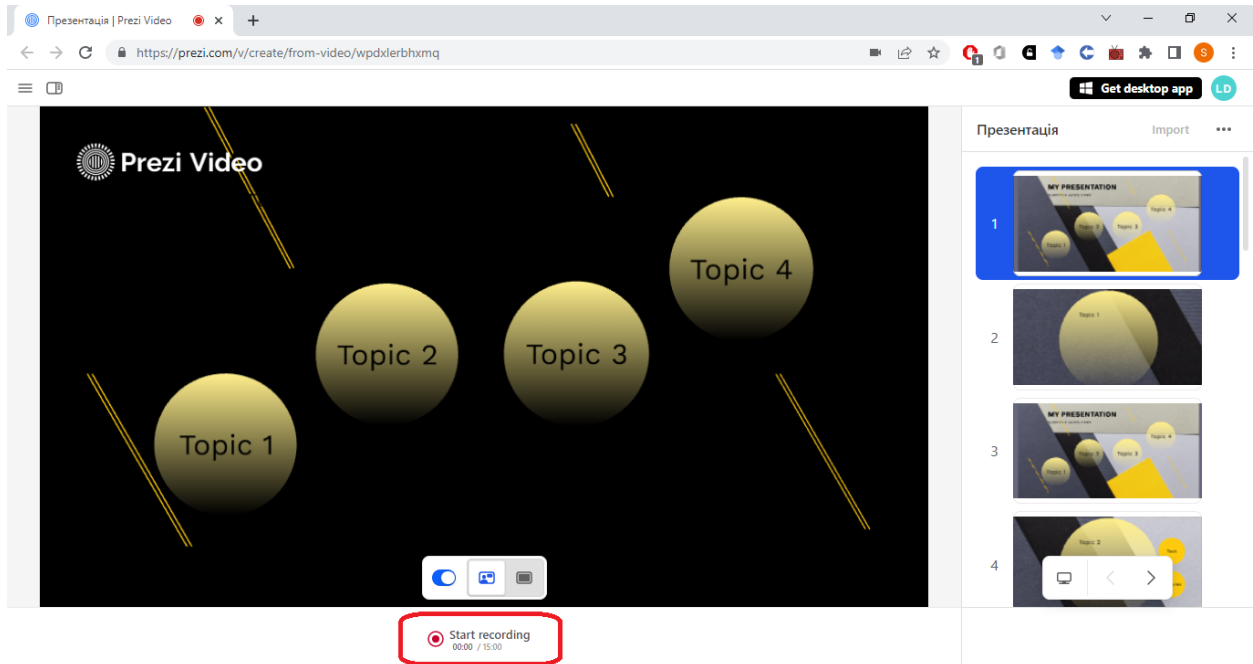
Презентація | Prezi Video

https://prezi.com/v/create/from-video/wpdxlerbhxmq

Get desktop app

LD

Prezi Video

Topic 1

Topic 2

Topic 3

Topic 4

Start recording
00:00 / 15:00

Презентація

Import

1

MY PRESENTATION

Topic 1

Topic 3

Topic 4

2

Topic 1

3

MY PRESENTATION

Topic 4

4

Topic 2

Topic